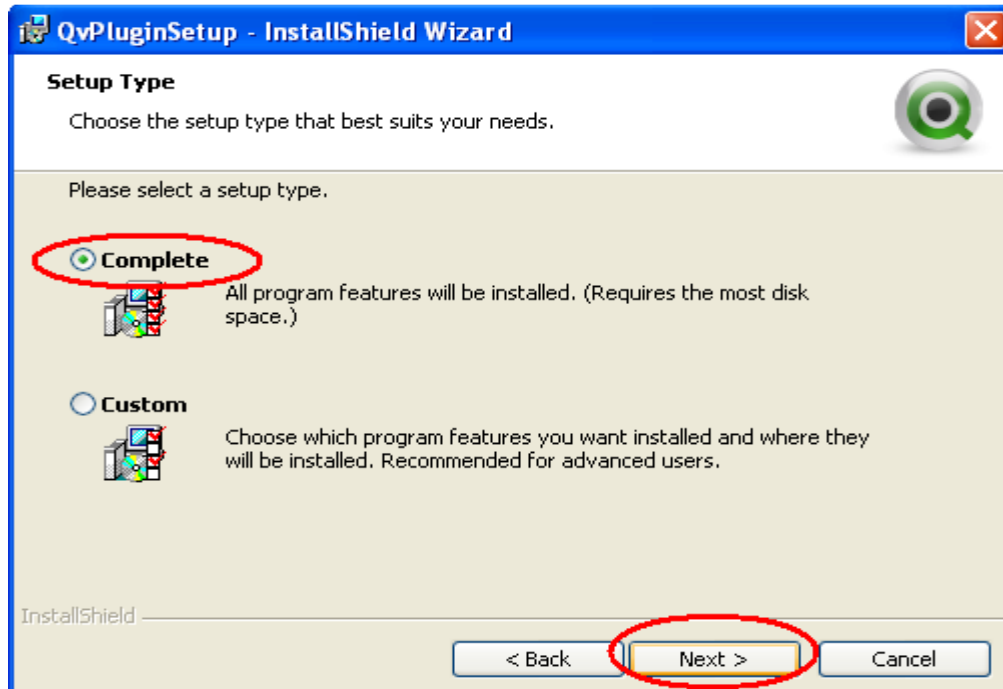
QvPluginSetup - InstallShield Wizard

Setup Type

Choose the setup type that best suits your needs.

Please select a setup type.

Complete

All program features will be installed. (Requires the most disk space.)

Custom

Choose which program features you want installed and where they will be installed. Recommended for advanced users.

InstallShield

< Back

Next >

Cancel